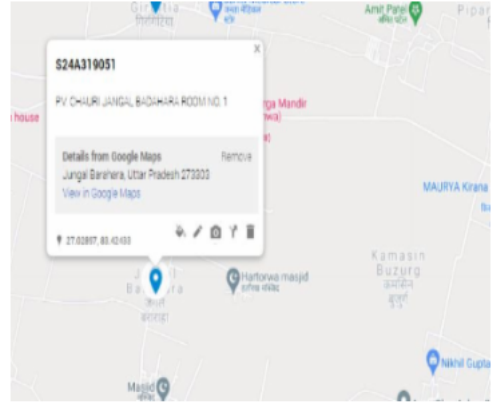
Gir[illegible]ia
Amit Pan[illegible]
Pipar
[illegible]
S24A319051
×
PV CHAURI JANGAL BADAHARA ROOM NO.1
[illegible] house
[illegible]rga Mandir
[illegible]wa)
Details from Google Maps
Remove
Jungal Barahara, Uttar Pradesh 273003
View in Google Maps
MAURYA Kirana
27.02857, 83.42433
Kamasin Buzurg
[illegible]
J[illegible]l Ba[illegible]ra
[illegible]
Harlorwa masjid
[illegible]
Nikhil Gupta
Masjid
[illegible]